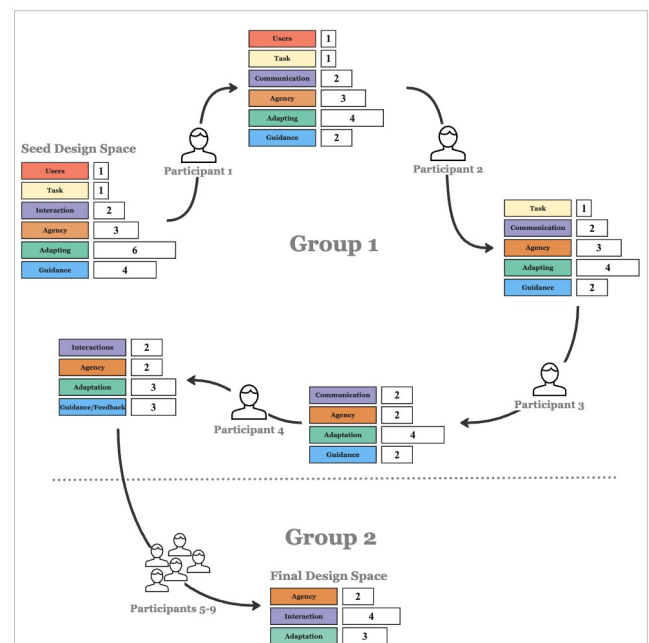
Seed Design Space

| | |
|---|---|
| Users | 1 |
| Task | 1 |
| Interaction | 2 |
| Agency | 3 |
| Adapting | 6 |
| Guidance | 4 |

Participant 1

| | |
|---|---|
| Users | 1 |
| Task | 1 |
| Communication | 2 |
| Agency | 3 |
| Adapting | 4 |
| Guidance | 2 |

Participant 2

| | |
|---|---|
| Task | 1 |
| Communication | 2 |
| Agency | 3 |
| Adapting | 4 |
| Guidance | 2 |

Group 1

Participant 3

| | |
|---|---|
| Communication | 2 |
| Agency | 2 |
| Adaptation | 4 |
| Guidance | 2 |

Participant 4

| | |
|---|---|
| Interactions | 2 |
| Agency | 2 |
| Adaptation | 3 |
| Guidance/Feedback | 3 |

Group 2

Participants 5-9

Final Design Space

| | |
|---|---|
| Agency | 2 |
| Interaction | 4 |
| Adaptation | 3 |